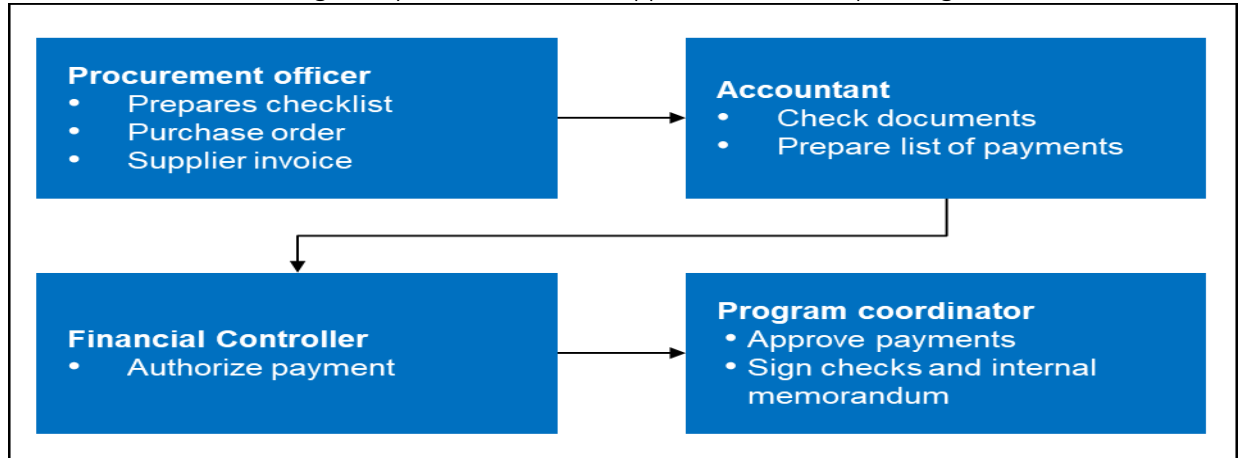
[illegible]

Procurement officer
- Prepares checklist
- Purchase order
- Supplier invoice

Accountant
- Check documents
- Prepare list of payments

Financial Controller
- Authorize payment

Program coordinator
- Approve payments
- Sign checks and internal memorandum